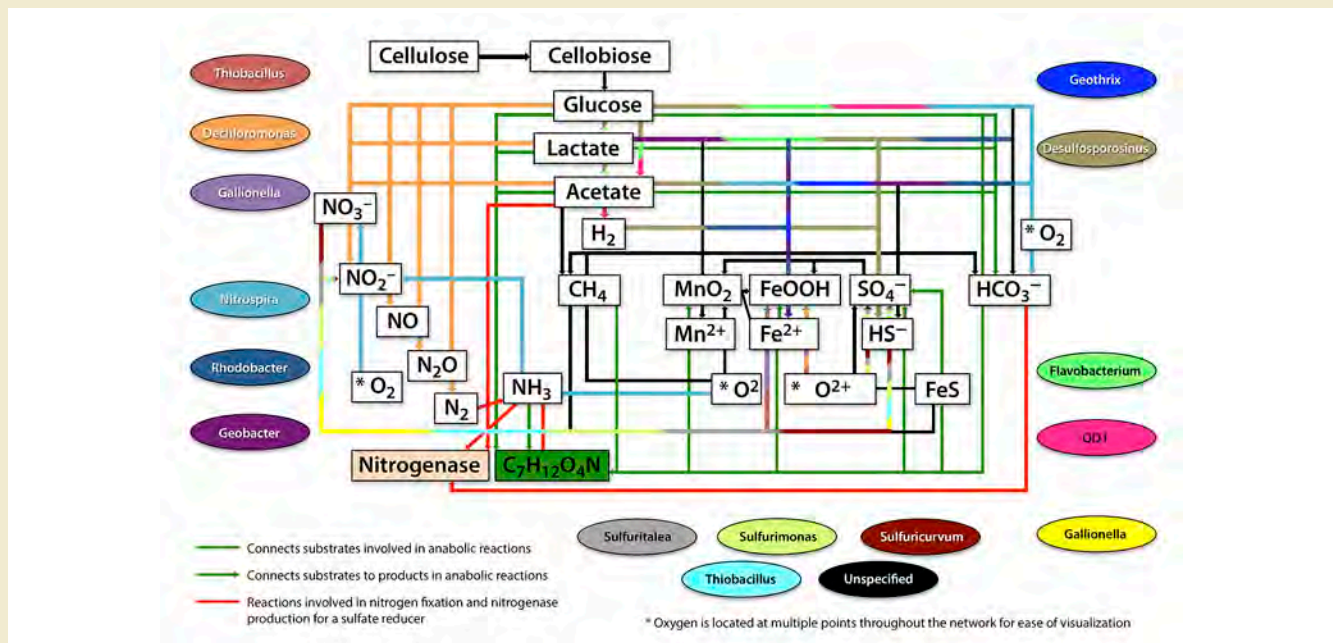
Thiobacillus

Dechloromonas

Gallionella

Nitrospira

Rhodobacter

Geobacter

Cellulose

Cellobiose

Glucose

Lactate

Acetate

$NO_3^-$

$H_2$

$NO_2^-$

$CH_4$

$MnO_2$

FeOOH

$SO_4^-$

$HCO_3^-$

* $O_2$

NO

$Mn^{2+}$

$Fe^{2+}$

HS−

$N_2O$

* $O_2$

$NH_3$

* $O^2$

* $O^{2+}$

FeS

$N_2$

Nitrogenase

$C_7H_{12}O_4N$

Geothrix

Desulfosporosinus

Flavobacterium

OD1

Sulfuritalea

Sulfurimonas

Sulfuricurvum

Gallionella

Thiobacillus

Unspecified

Connects substrates involved in anabolic reactions

Connects substrates to products in anabolic reactions

Reactions involved in nitrogen fixation and nitrogenase production for a sulfate reducer

* Oxygen is located at multiple points throughout the network for ease of visualization